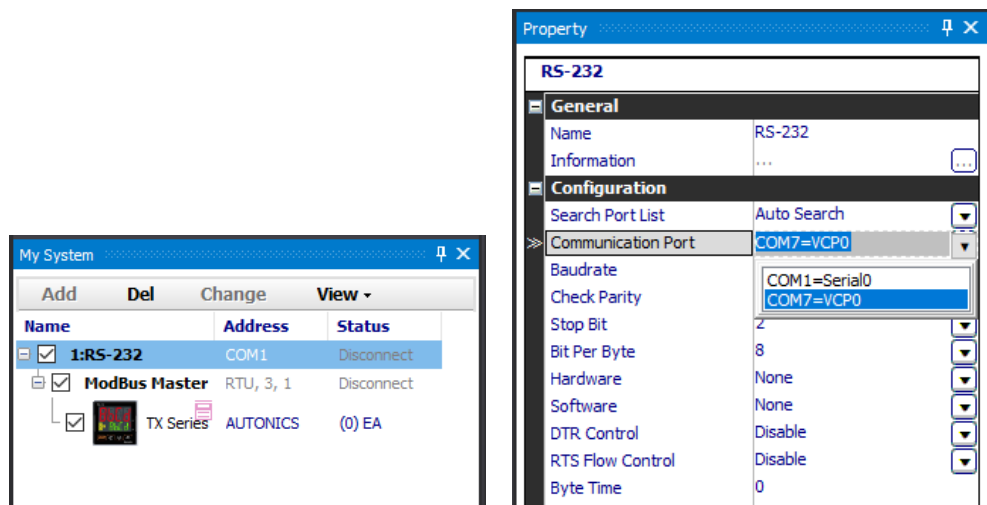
My System

Add Del Change View ▾

| Name | Address | Status |
|---|---|---|
| 1:RS-232 | COM1 | Disconnect |
| ModBus Master | RTU, 3, 1 | Disconnect |
| TX Series | AUTONICS | (0) EA |

Property

RS-232

General

| Name | RS-232 |
|---|---|
| Information | ... |

Configuration

| Search Port List | Auto Search |
|---|---|
| Communication Port | COM7=VCP0 |
| Baudrate | |
| Check Parity | |
| Stop Bit | 2 |
| Bit Per Byte | 8 |
| Hardware | None |
| Software | None |
| DTR Control | Disable |
| RTS Flow Control | Disable |
| Byte Time | 0 |

COM1=Serial0
COM7=VCP0